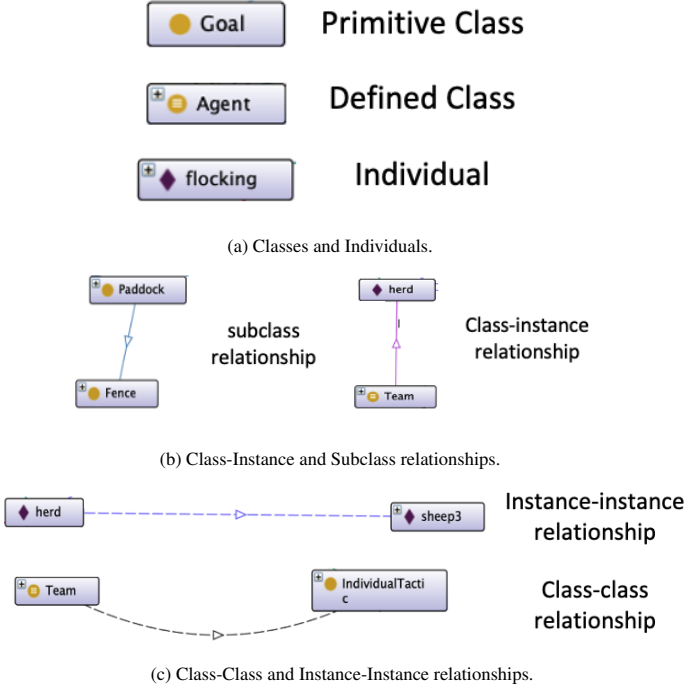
Goal Primitive Class

Agent Defined Class

flocking Individual

(a) Classes and Individuals.

Paddock

Fence

subclass relationship

herd

Team

Class-instance relationship

(b) Class-Instance and Subclass relationships.

herd

sheep3

Instance-instance relationship

Team

IndividualTactic

Class-class relationship

(c) Class-Class and Instance-Instance relationships.